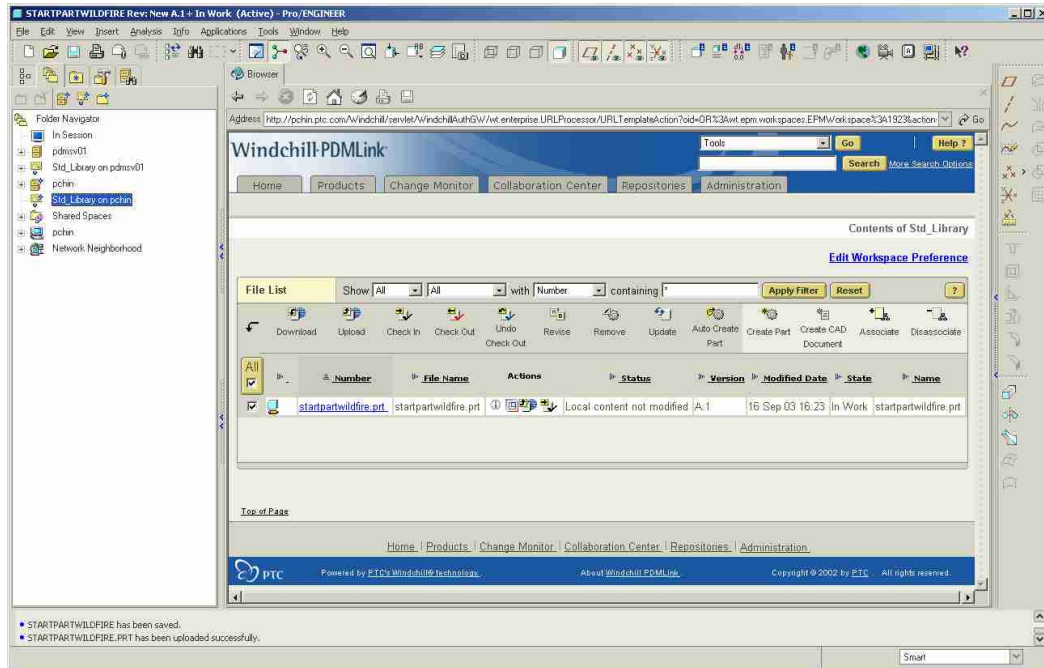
STARTPARTWILDFIRE Rev: New A.1 + In Work (Active) - Pro/ENGINEER

File Edit View Insert Analysis Info Applications Tools Window Help

Folder Navigator
In Session
pdmsv01
Std_Library on pdmsv01
pchin
Std_Library on pchin
Shared Spaces
pchin
Network Neighborhood

Browser

Address http://pchin.ptc.com/Windchill/servlet/WindchillAuthGW/wt.enterprise.URLProcessor/URLTemplateAction?oid=OR%3Awt.epm.workspaces.EPMWorkspace%3A1923&action Go

Windchill·PDMLink

Tools Go Help ?
Search More Search Options

Home | Products | Change Monitor | Collaboration Center | Repositories | Administration

Contents of Std_Library

Edit Workspace Preference

File List Show All All with Number containing * Apply Filter Reset ?

Download Upload Check In Check Out Undo Check Out Revise Remove Update Auto Create Part Create Part Create CAD Document Associate Disassociate

| All | | Number | File Name | Actions | Status | Version | Modified Date | State | Name |
|---|---|---|---|---|---|---|---|---|---|
| ☑ | | startpartwildfire.prt | startpartwildfire.prt | | Local content not modified | A.1 | 16 Sep 03 16:23 | In Work | startpartwildfire.prt |

Top of Page

Home | Products | Change Monitor | Collaboration Center | Repositories | Administration

PTC Powered by PTC's Windchill® technology. About Windchill PDMLink Copyright © 2002 by PTC. All rights reserved.

• STARTPARTWILDFIRE has been saved.
• STARTPARTWILDFIRE.PRT has been uploaded successfully.

Smart